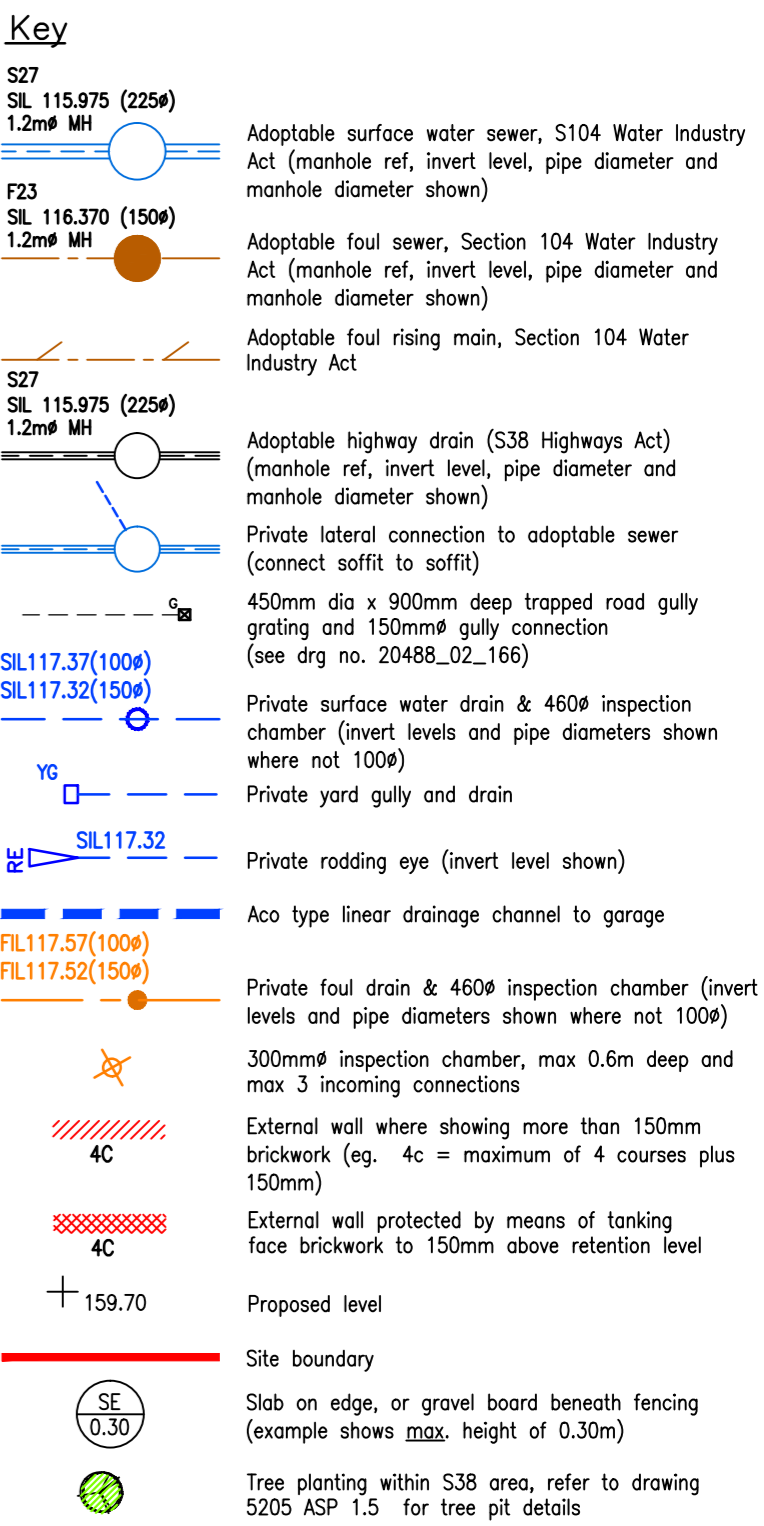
Key

S27
SIL 115.975 (225ø)
1.2mø MH

Adoptable surface water sewer, S104 Water Industry Act (manhole ref, invert level, pipe diameter and manhole diameter shown)

F23
SIL 116.370 (150ø)
1.2mø MH

Adoptable foul sewer, Section 104 Water Industry Act (manhole ref, invert level, pipe diameter and manhole diameter shown)

Adoptable foul rising main, Section 104 Water Industry Act

S27
SIL 115.975 (225ø)
1.2mø MH

Adoptable highway drain (S38 Highways Act) (manhole ref, invert level, pipe diameter and manhole diameter shown)

Private lateral connection to adoptable sewer (connect soffit to soffit)

G

450mm dia x 900mm deep trapped road gully grating and 150mmø gully connection (see drg no. 20488_02_166)

SIL117.37(100ø)
SIL117.32(150ø)

Private surface water drain & 460ø inspection chamber (invert levels and pipe diameters shown where not 100ø)

YG

Private yard gully and drain

RE
SIL117.32

Private rodding eye (invert level shown)

Aco type linear drainage channel to garage

FIL117.57(100ø)
FIL117.52(150ø)

Private foul drain & 460ø inspection chamber (invert levels and pipe diameters shown where not 100ø)

300mmø inspection chamber, max 0.6m deep and max 3 incoming connections

4C

External wall where showing more than 150mm brickwork (eg. 4c = maximum of 4 courses plus 150mm)

4C

External wall protected by means of tanking face brickwork to 150mm above retention level

159.70

Proposed level

Site boundary

SE
0.30

Slab on edge, or gravel board beneath fencing (example shows max. height of 0.30m)

Tree planting within S38 area, refer to drawing 5205 ASP 1.5 for tree pit details